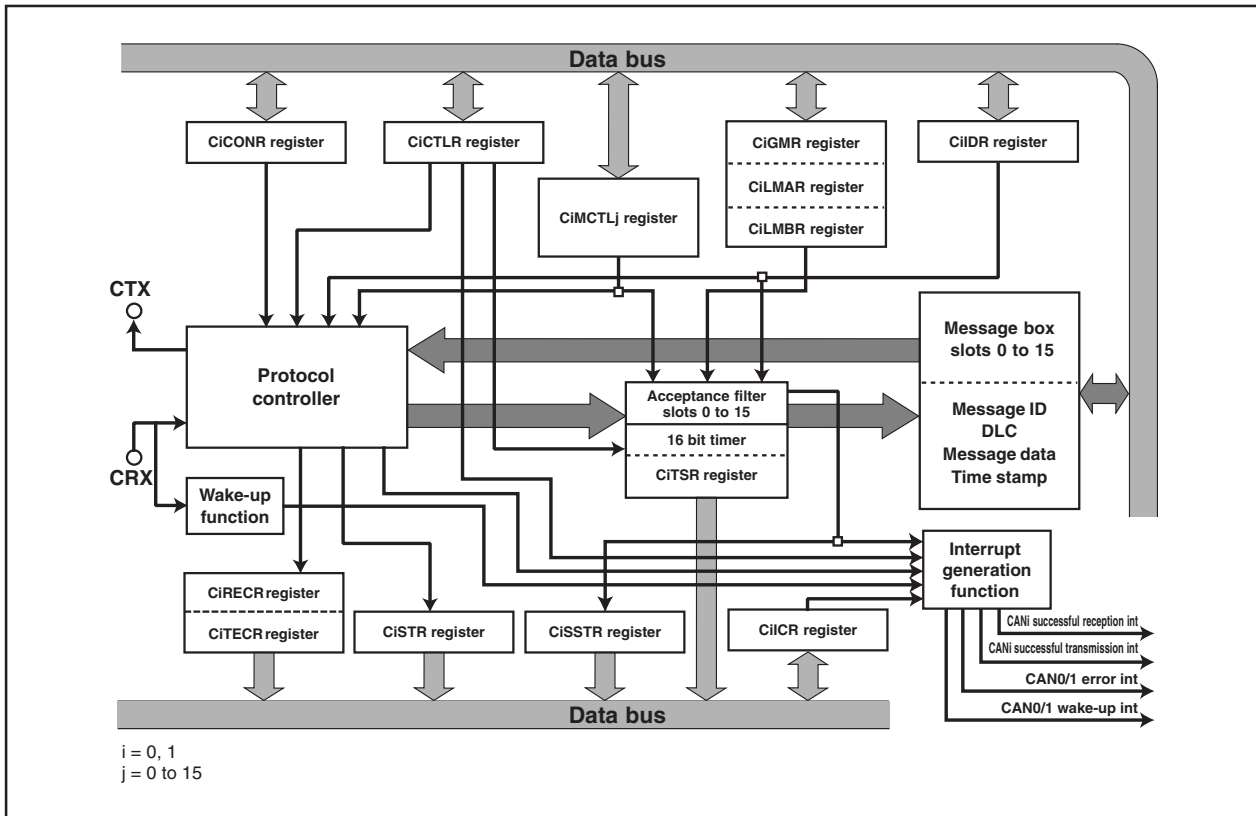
Data bus

CiCONR register

CiCTLR register

CiMCTLj register

CiGMR register

CiLMAR register

CiLMBR register

CiIDR register

CTX

Protocol controller

Message box slots 0 to 15

Acceptance filter slots 0 to 15

16 bit timer

CiTSR register

Message ID
DLC
Message data
Time stamp

CRX

Wake-up function

Interrupt generation function

CiRECR register

CiTECR register

CiSTR register

CiSSTR register

CiICR register

CANi successful reception int

CANi successful transmission int

CAN0/1 error int

CAN0/1 wake-up int

Data bus

i = 0, 1
j = 0 to 15